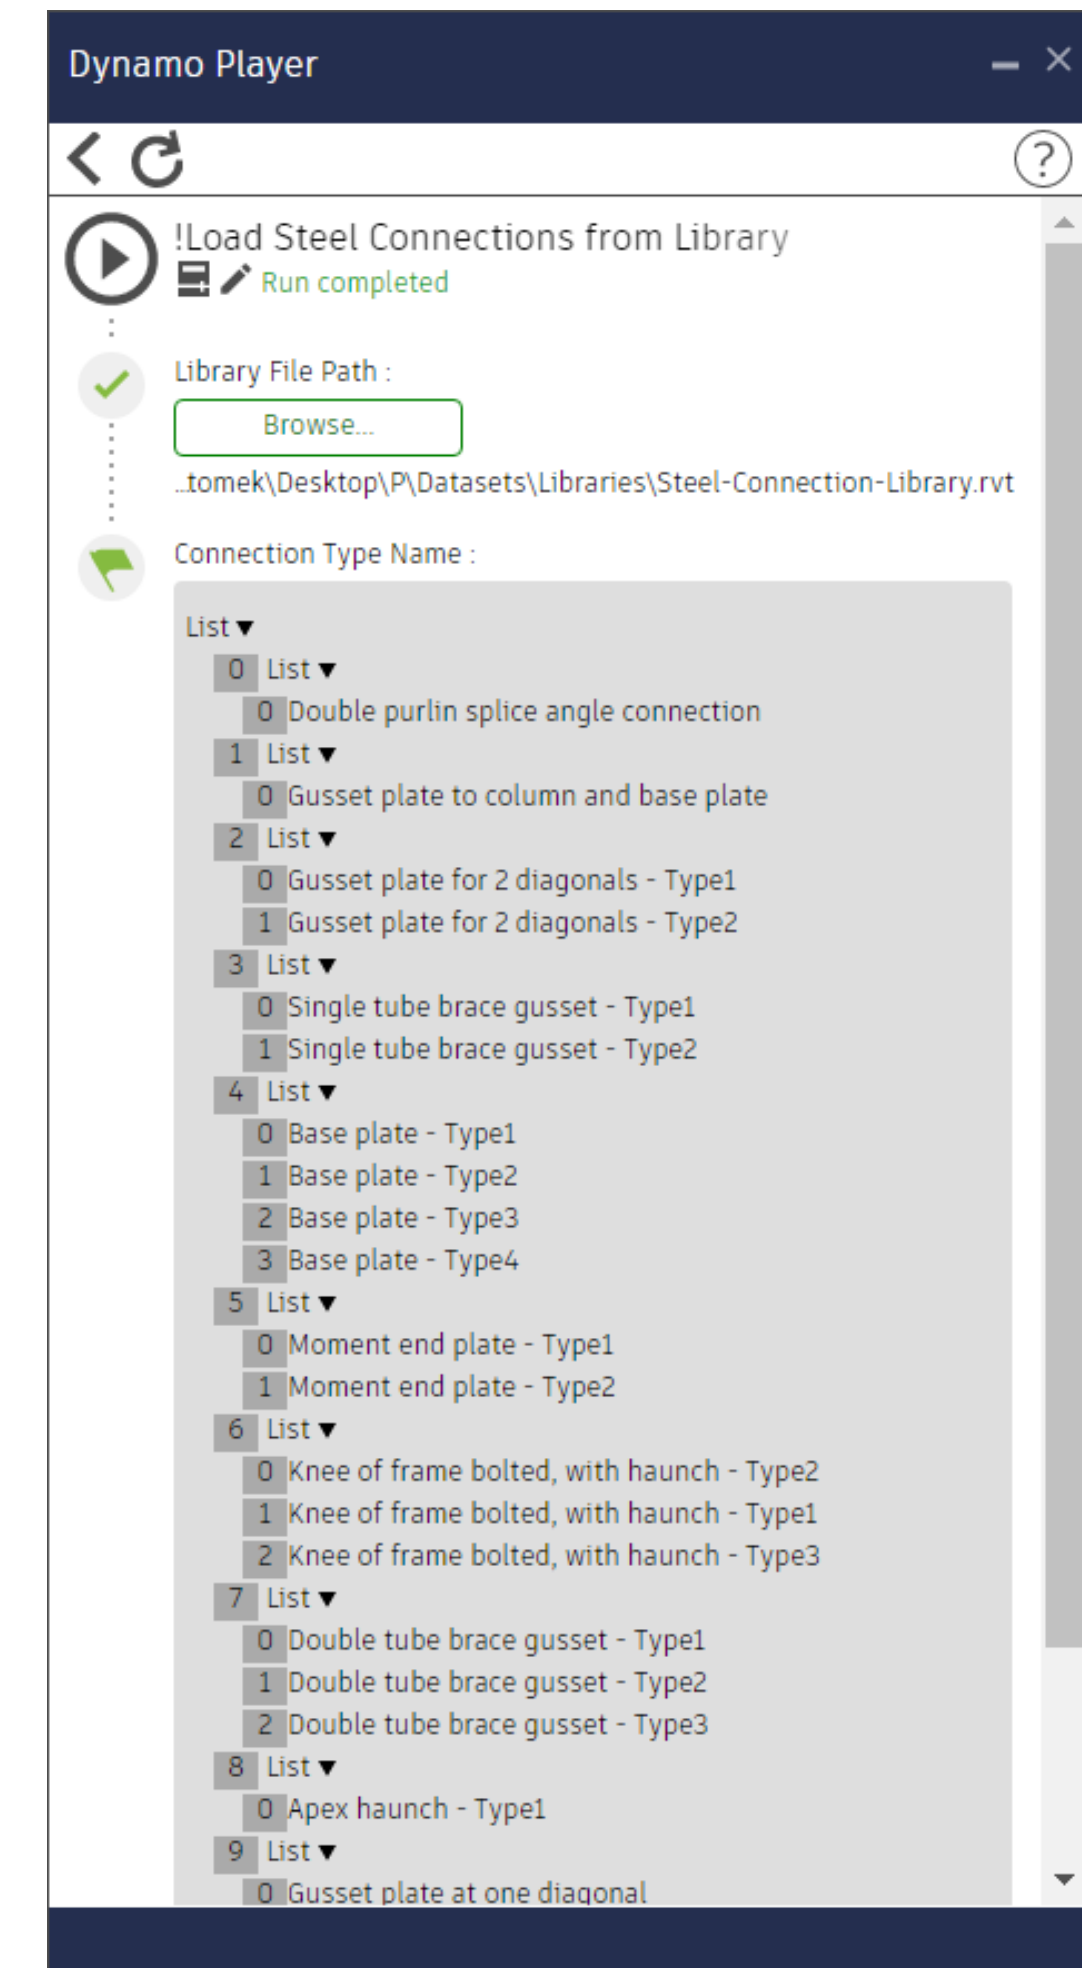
Dynamo Player

!Load Steel Connections from Library
Run completed

Library File Path :
Browse...
..tomek\Desktop\P\Datasets\Libraries\Steel-Connection-Library.rvt

Connection Type Name :

List
0 List
0 Double purlin splice angle connection
1 List
0 Gusset plate to column and base plate
2 List
0 Gusset plate for 2 diagonals - Type1
1 Gusset plate for 2 diagonals - Type2
3 List
0 Single tube brace gusset - Type1
1 Single tube brace gusset - Type2
4 List
0 Base plate - Type1
1 Base plate - Type2
2 Base plate - Type3
3 Base plate - Type4
5 List
0 Moment end plate - Type1
1 Moment end plate - Type2
6 List
0 Knee of frame bolted, with haunch - Type2
1 Knee of frame bolted, with haunch - Type1
2 Knee of frame bolted, with haunch - Type3
7 List
0 Double tube brace gusset - Type1
1 Double tube brace gusset - Type2
2 Double tube brace gusset - Type3
8 List
0 Apex haunch - Type1
9 List
0 Gusset plate at one diagonal